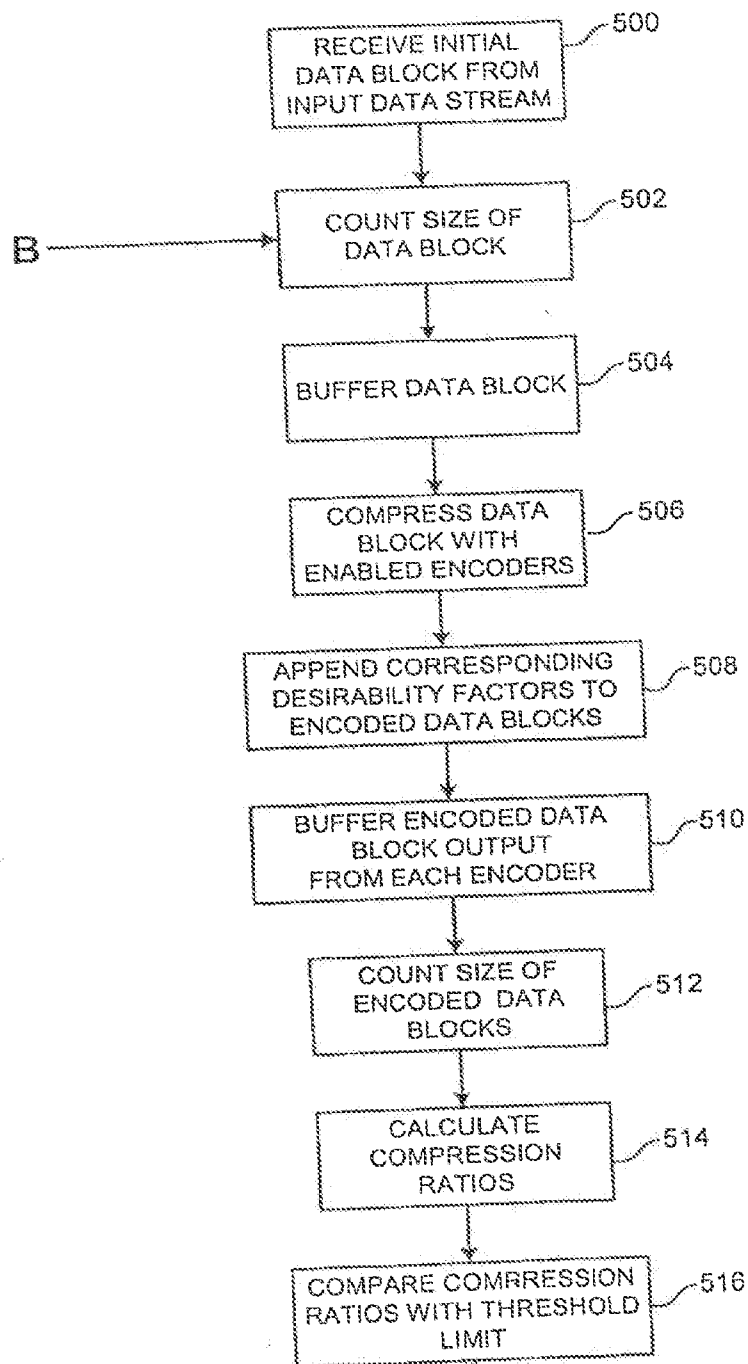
RECEIVE INITIAL DATA BLOCK FROM INPUT DATA STREAM

500

B

COUNT SIZE OF DATA BLOCK

502

BUFFER DATA BLOCK

504

COMPRESS DATA BLOCK WITH ENABLED ENCODERS

506

APPEND CORRESPONDING DESIRABILITY FACTORS TO ENCODED DATA BLOCKS

508

BUFFER ENCODED DATA BLOCK OUTPUT FROM EACH ENCODER

510

COUNT SIZE OF ENCODED DATA BLOCKS

512

CALCULATE COMPRESSION RATIOS

514

COMPARE COMRRESSION RATIOS WITH THRESHOLD LIMIT

516